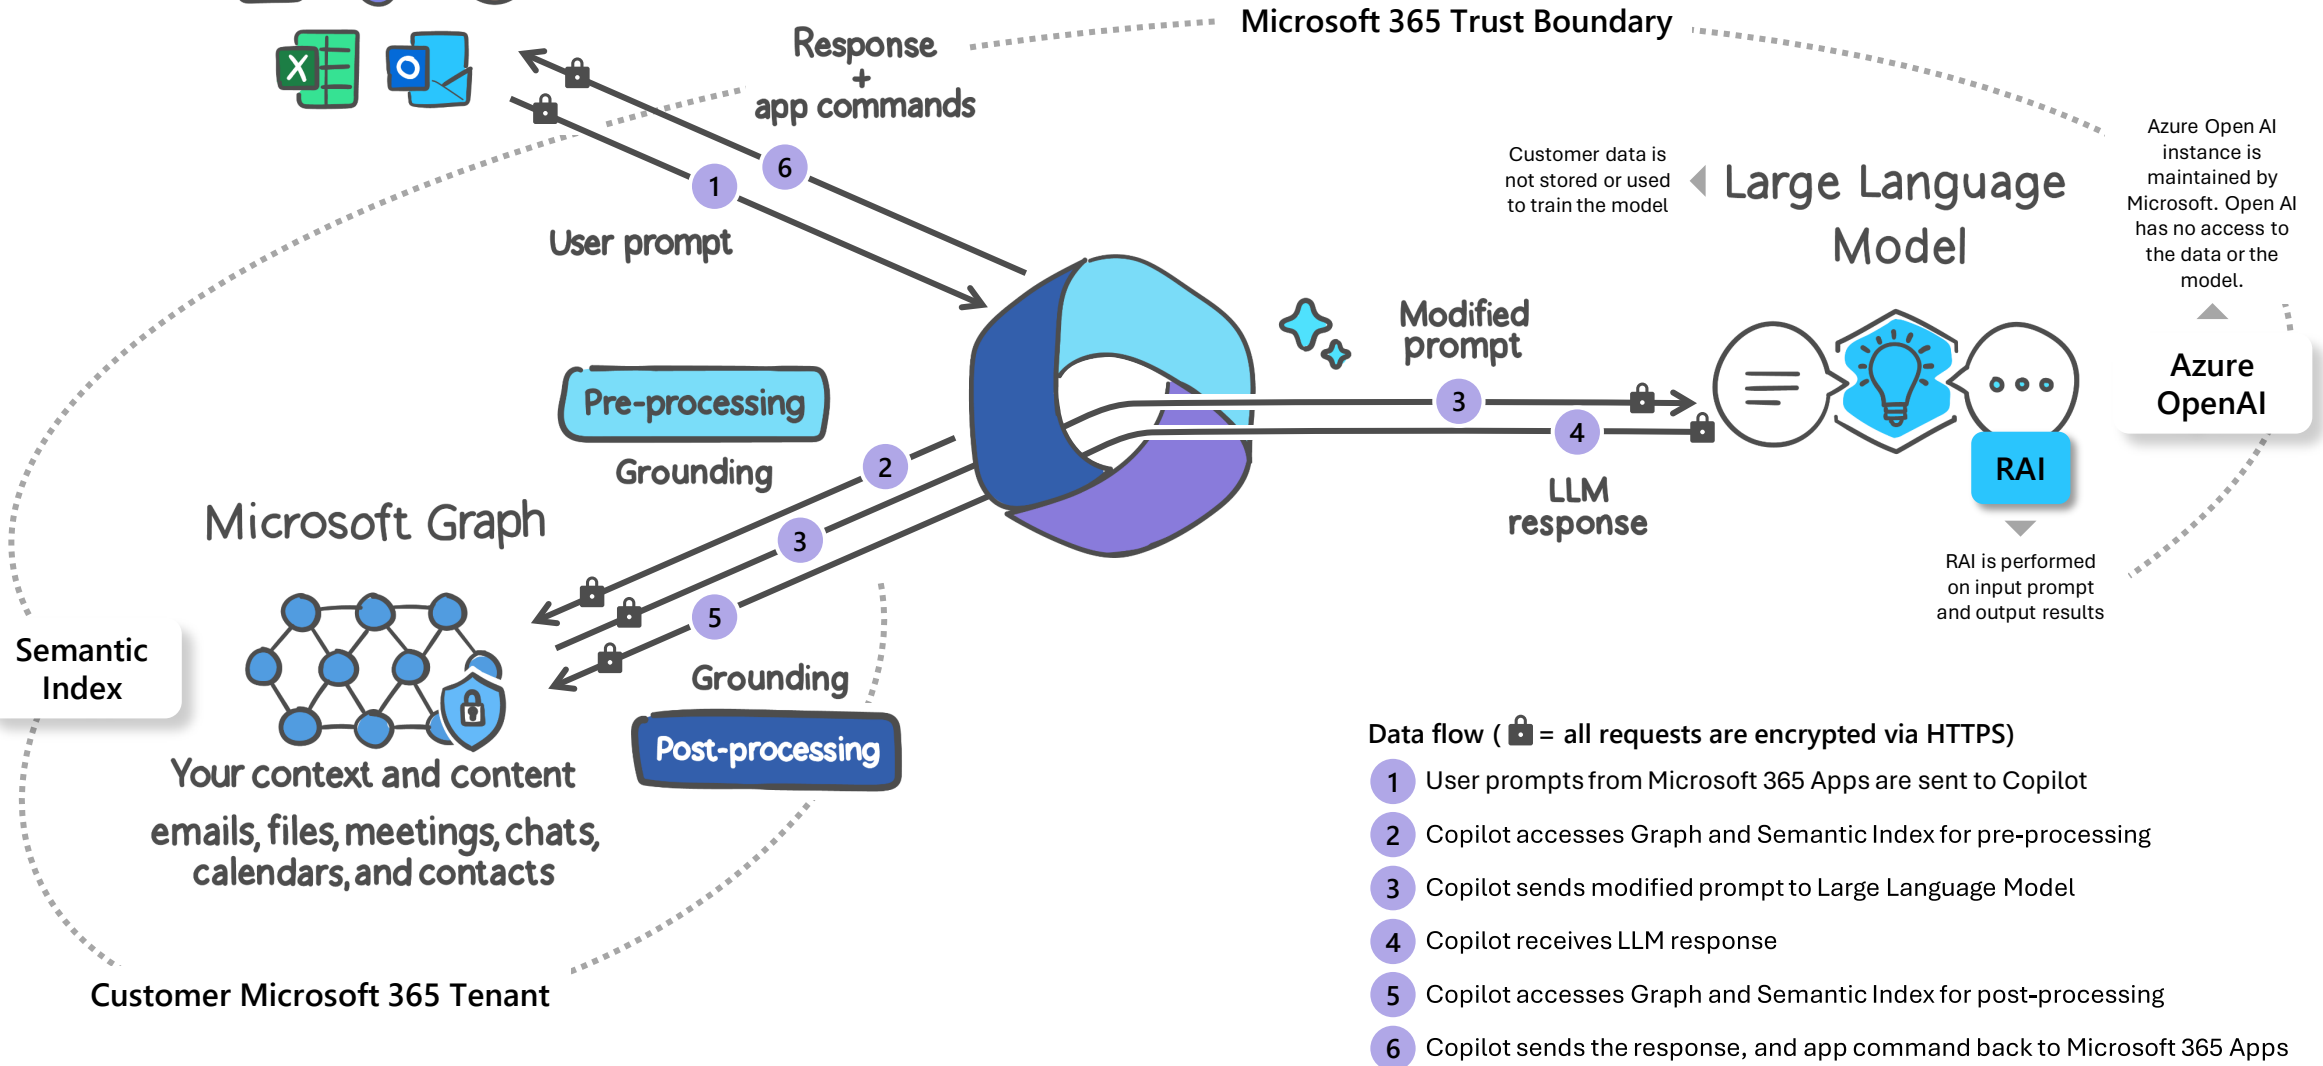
Microsoft 365 Trust Boundary

Response
+
app commands

6

1

User prompt

Customer data is not stored or used to train the model

Large Language Model

Azure Open AI instance is maintained by Microsoft. Open AI has no access to the data or the model.

Azure OpenAI

Modified prompt

3

4

LLM response

RAI

RAI is performed on input prompt and output results

Pre-processing

Grounding

2

3

5

Microsoft Graph

Semantic Index

Grounding

Post-processing

Your context and content

emails, files, meetings, chats, calendars, and contacts

Customer Microsoft 365 Tenant

Data flow ( = all requests are encrypted via HTTPS)

1 User prompts from Microsoft 365 Apps are sent to Copilot

2 Copilot accesses Graph and Semantic Index for pre-processing

3 Copilot sends modified prompt to Large Language Model

4 Copilot receives LLM response

5 Copilot accesses Graph and Semantic Index for post-processing

6 Copilot sends the response, and app command back to Microsoft 365 Apps